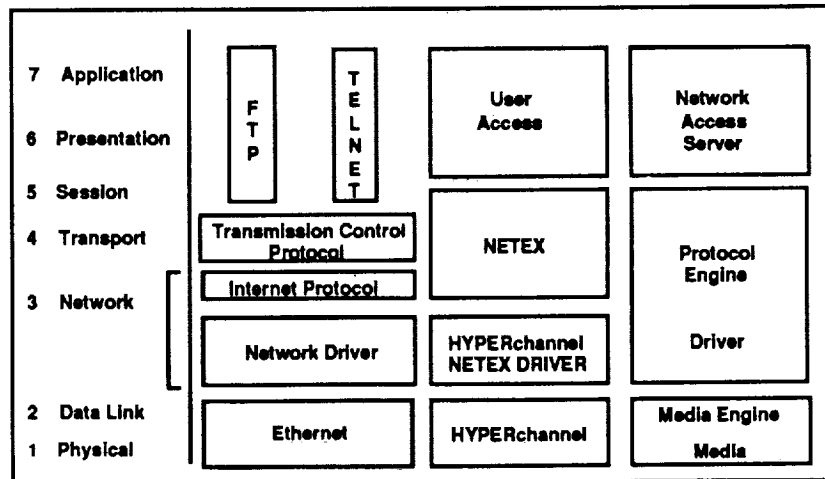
7 Application

6 Presentation

5 Session

4 Transport

3 Network

2 Data Link

1 Physical

FTP

TELNET

Transmission Control Protocol

Internet Protocol

Network Driver

Ethernet

User Access

NETEX

HYPERchannel NETEX DRIVER

HYPERchannel

Network Access Server

Protocol Engine

Driver

Media Engine

Media